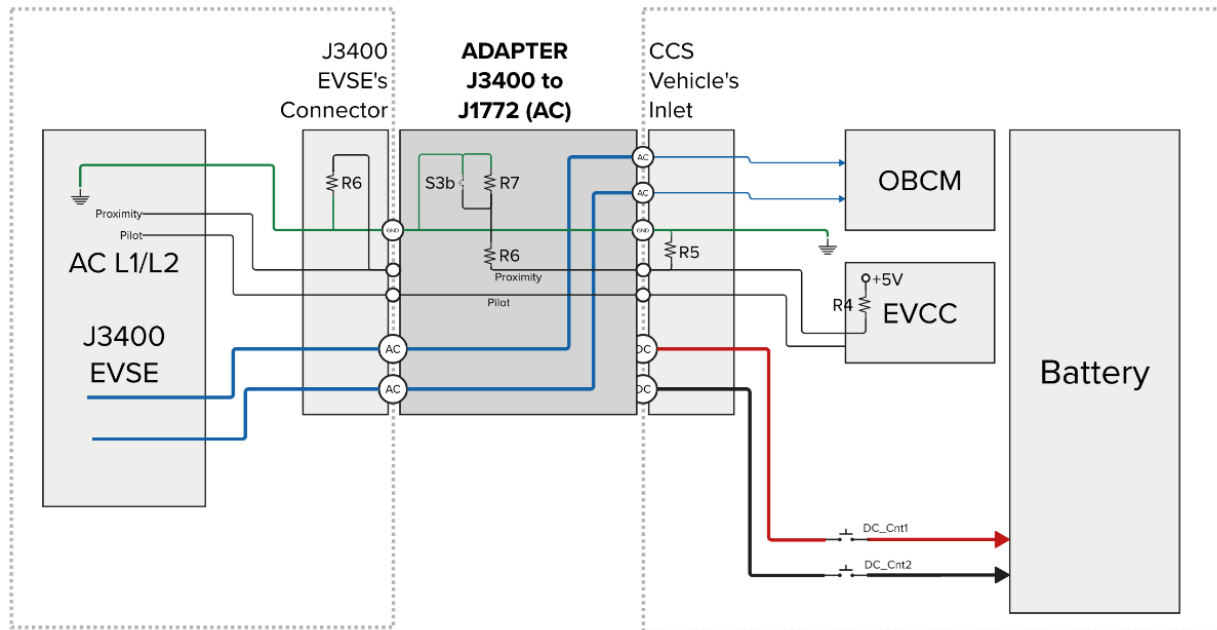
J3400 EVSE's Connector

ADAPTER J3400 to J1772 (AC)

CCS Vehicle's Inlet

Proximity

Pilot

AC L1/L2

J3400 EVSE

R6

GND

AC

AC

S3b

R7

R6

Proximity

Pilot

AC

AC

GND

R5

DC

DC

OBCM

+5V

R4

EVCC

DC_Cnt1

DC_Cnt2

Battery